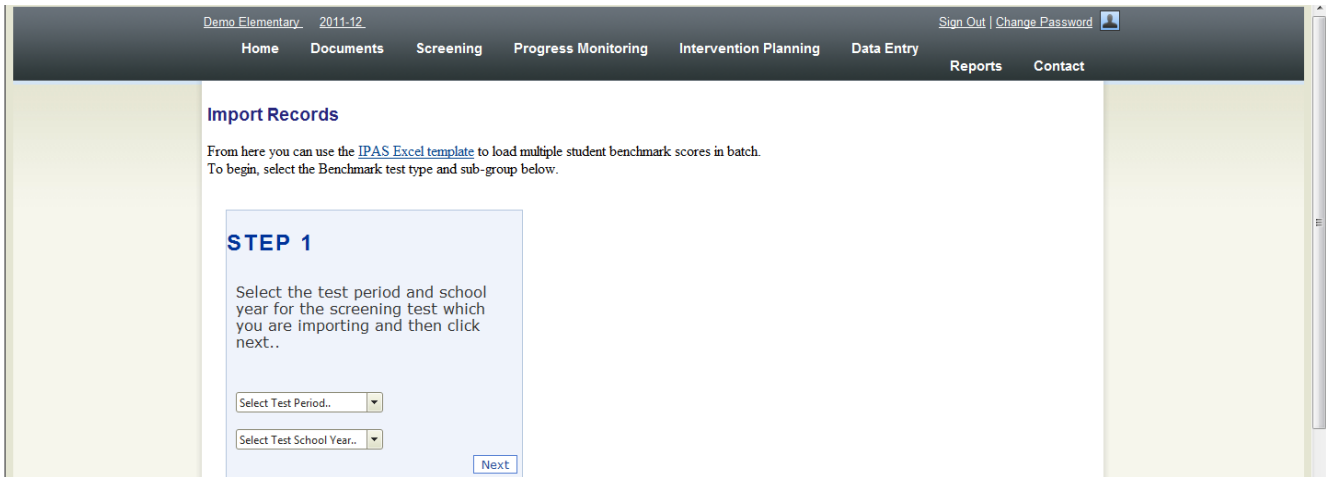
Demo Elementary 2011-12

Sign Out | Change Password

Home Documents Screening Progress Monitoring Intervention Planning Data Entry Reports Contact

Import Records

From here you can use the IPAS Excel template to load multiple student benchmark scores in batch.
To begin, select the Benchmark test type and sub-group below.

STEP 1

Select the test period and school year for the screening test which you are importing and then click next..

Select Test Period..

Select Test School Year..

Next